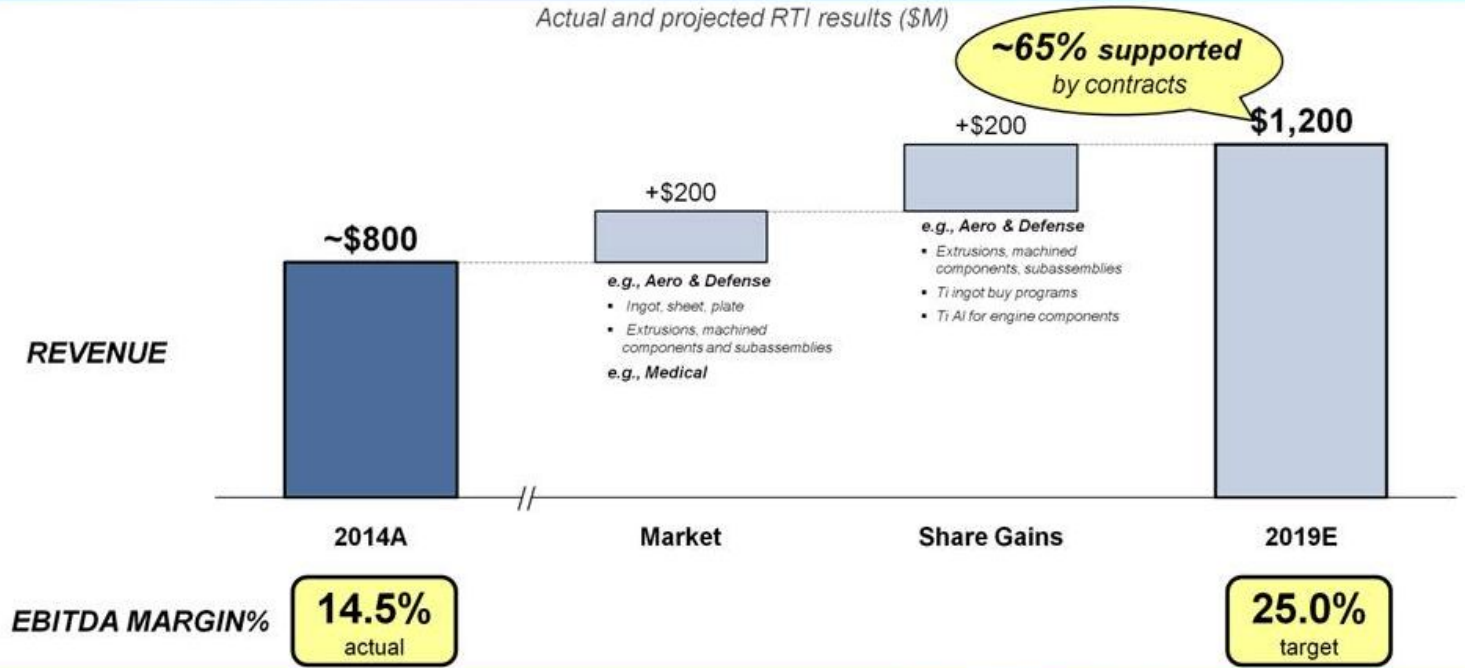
Actual and projected RTI results ($M)

~65% supported by contracts

REVENUE

~$800

+$200

e.g., Aero & Defense
- Ingot, sheet, plate
- Extrusions, machined components and subassemblies

e.g., Medical

+$200

e.g., Aero & Defense
- Extrusions, machined components, subassemblies
- Ti ingot buy programs
- Ti Al for engine components

$1,200

2014A

Market

Share Gains

2019E

EBITDA MARGIN%

14.5%
actual

25.0%
target